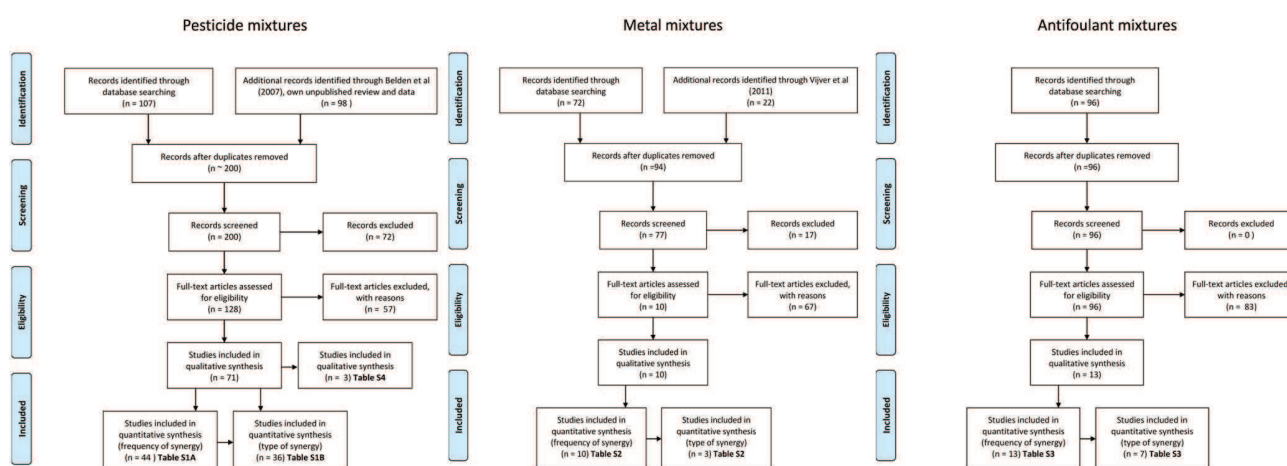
Pesticide mixtures

Identification

Records identified through database searching (n = 107)

Additional records identified through Belden et al (2007), own unpublished review and data (n = 98 )

Screening

Records after duplicates removed (n ~ 200)

Records screened (n = 200)

Records excluded (n = 72)

Eligibility

Full-text articles assessed for eligibility (n = 128)

Full-text articles excluded, with reasons (n = 57)

Studies included in qualitative synthesis (n = 71)

Studies included in qualitative synthesis (n = 3) **Table S4**

Included

Studies included in quantitative synthesis (frequency of synergy) (n = 44 ) **Table S1A**

Studies included in quantitative synthesis (type of synergy) (n = 36) **Table S1B**

Metal mixtures

Identification

Records identified through database searching (n = 72)

Additional records identified through Vijver et al (2011) (n = 22)

Screening

Records after duplicates removed (n =94)

Records screened (n = 77)

Records excluded (n = 17)

Eligibility

Full-text articles assessed for eligibility (n = 10)

Full-text articles excluded, with reasons (n = 67)

Studies included in qualitative synthesis (n = 10)

Included

Studies included in quantitative synthesis (frequency of synergy) (n = 10) **Table S2**

Studies included in quantitative synthesis (type of synergy) (n = 3) **Table S2**

Antifoulant mixtures

Identification

Records identified through database searching (n = 96)

Screening

Records after duplicates removed (n =96)

Records screened (n = 96)

Records excluded (n = 0 )

Eligibility

Full-text articles assessed for eligibility (n = 96)

Full-text articles excluded with reasons (n = 83)

Studies included in qualitative synthesis (n = 13)

Included

Studies included in quantitative synthesis (frequency of synergy) (n = 13) **Table S3**

Studies included in quantitative synthesis (type of synergy) (n = 7) **Table S3**